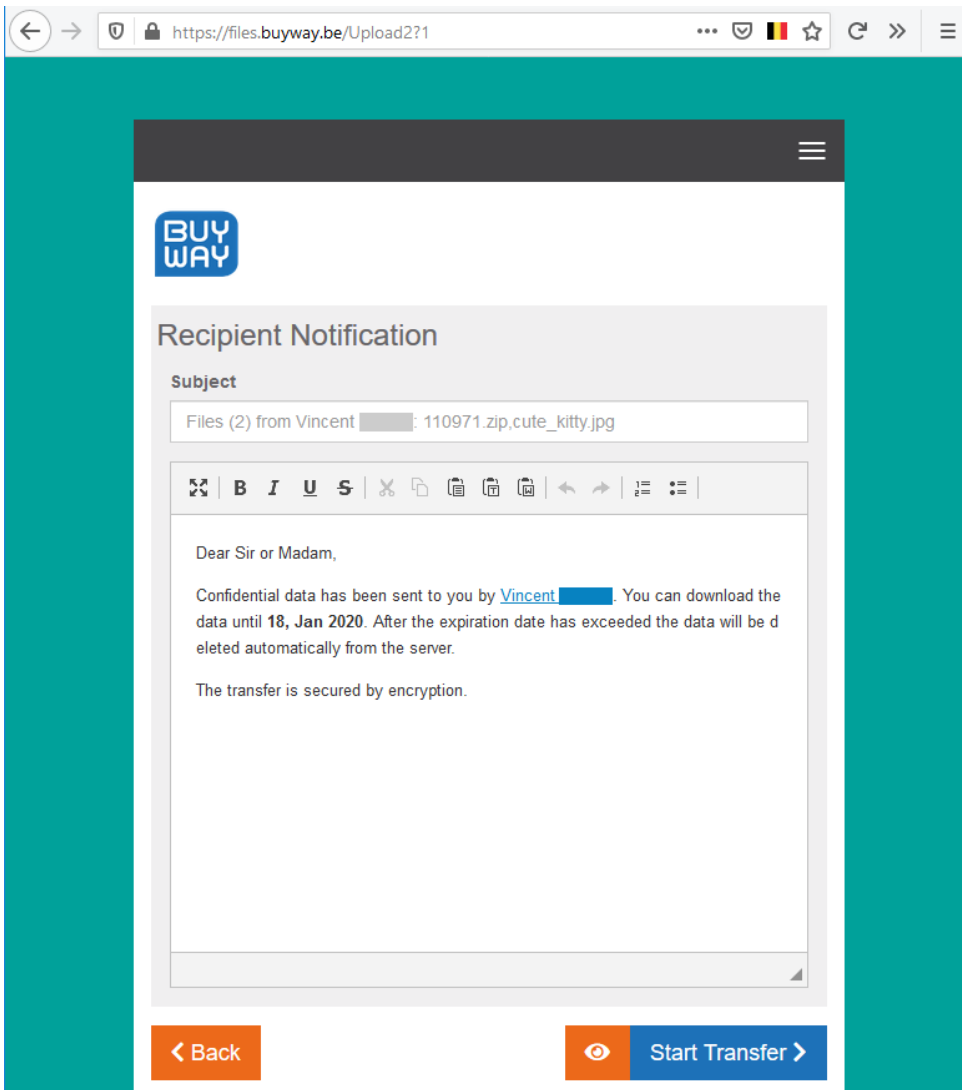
https://files.buyway.be/Upload2?1

BUY WAY

Recipient Notification

Subject

Files (2) from Vincent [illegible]: 110971.zip,cute_kitty.jpg

B I U S

Dear Sir or Madam,

Confidential data has been sent to you by Vincent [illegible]. You can download the data until **18, Jan 2020**. After the expiration date has exceeded the data will be deleted automatically from the server.

The transfer is secured by encryption.

Back

Start Transfer